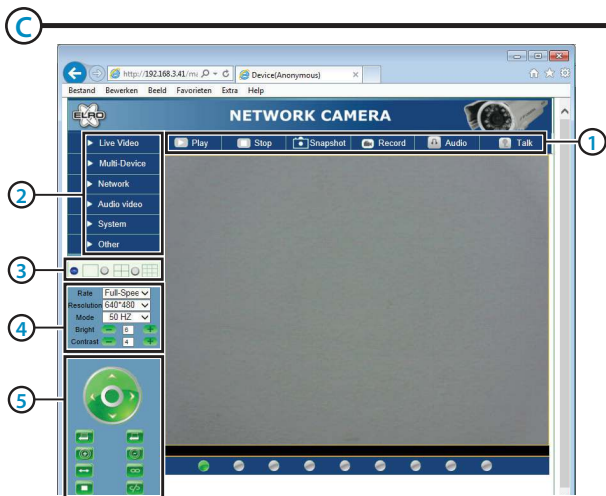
C

http://192.168.3.41/m
Device(Anonymous)
Bestand Bewerken Beeld Favorieten Extra Help

ELRO
NETWORK CAMERA

Live Video
Multi-Device
Network
Audio video
System
Other

Play
Stop
Snapshot
Record
Audio
Talk

1
2
3
4
5

Rate Full-Spee
Resolution 640*480
Mode 50 HZ
Bright 6
Contrast 4